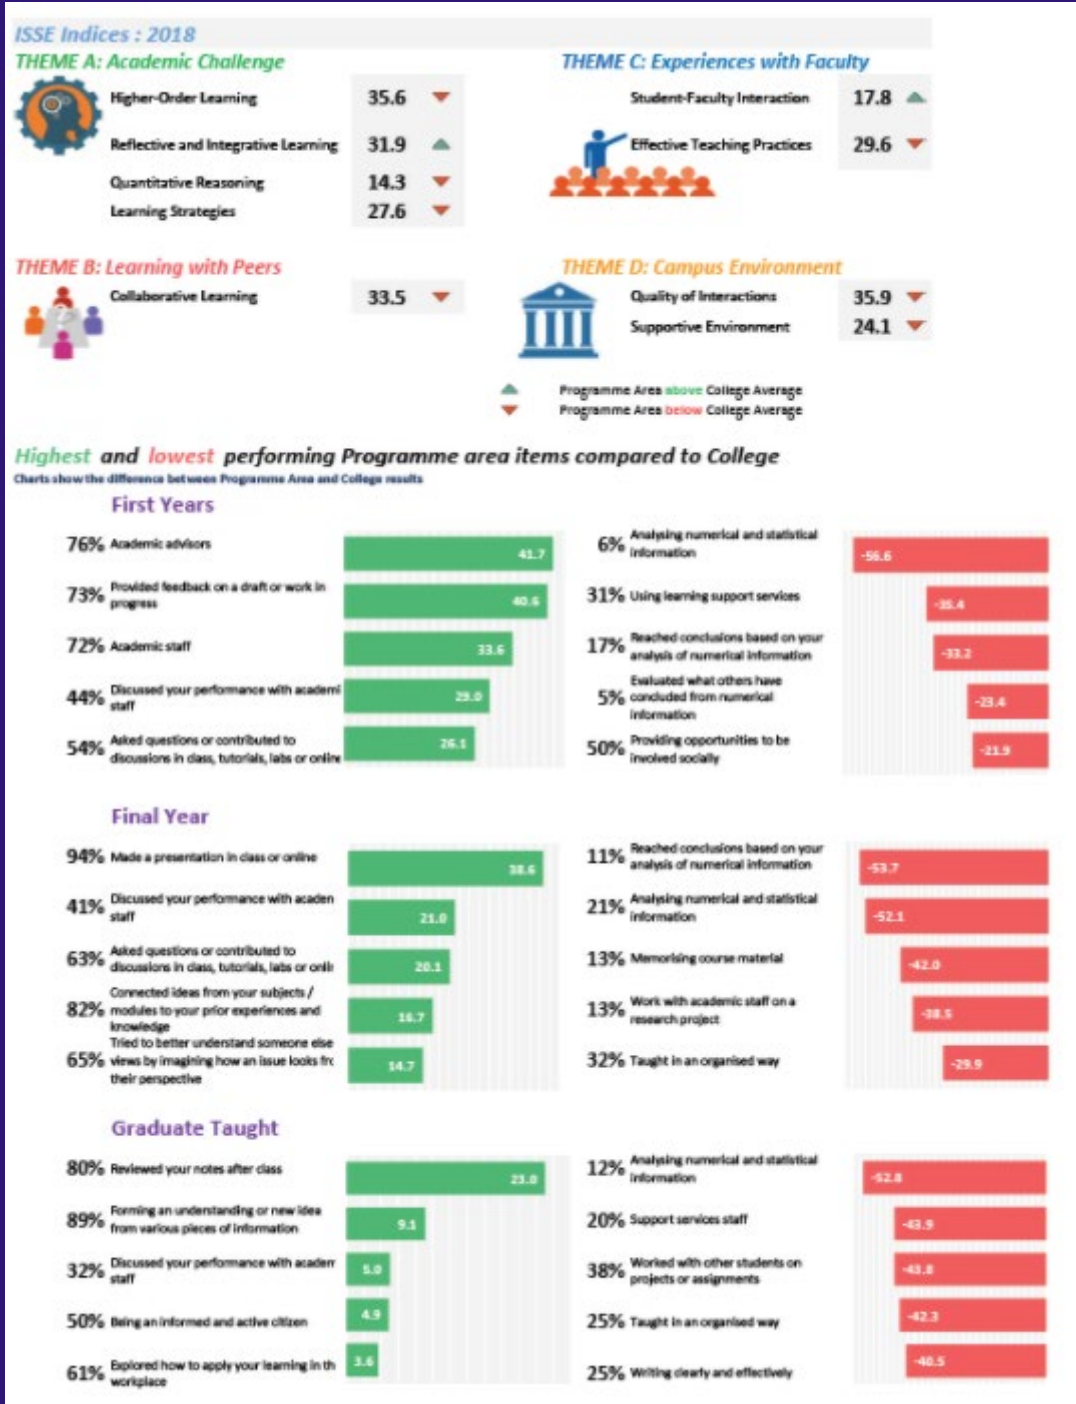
ISSE Indices : 2018

THEME A: Academic Challenge

Higher-Order Learning 35.6
Reflective and Integrative Learning 31.9
Quantitative Reasoning 14.3
Learning Strategies 27.6

THEME C: Experiences with Faculty

Student-Faculty Interaction 17.8
Effective Teaching Practices 29.6

THEME B: Learning with Peers

Collaborative Learning 33.5

THEME D: Campus Environment

Quality of Interactions 35.9
Supportive Environment 24.1

Programme Area above College Average
Programme Area below College Average

Highest and lowest performing Programme area items compared to College

Charts show the difference between Programme Area and College results

First Years

76% Academic advisors 41.7
73% Provided feedback on a draft or work in progress 40.5
72% Academic staff 33.6
44% Discussed your performance with academi staff 29.0
54% Asked questions or contributed to discussions in class, tutorials, labs or online 26.1

6% Analysing numerical and statistical information -56.6
31% Using learning support services -35.4
17% Reached conclusions based on your analysis of numerical information -33.2
5% Evaluated what others have concluded from numerical information -23.4
50% Providing opportunities to be involved socially -21.9

Final Year

94% Made a presentation in class or online 38.6
41% Discussed your performance with acaden staff 21.0
63% Asked questions or contributed to discussions in class, tutorials, labs or onli 20.1
82% Connected ideas from your subjects / modules to your prior experiences and knowledge 16.7
65% Tried to better understand someone else views by imagining how an issue looks fr their perspective 14.7

11% Reached conclusions based on your analysis of numerical information -53.7
21% Analysing numerical and statistical information -52.1
13% Memorising course material -42.0
13% Work with academic staff on a research project -38.5
32% Taught in an organised way -29.9

Graduate Taught

80% Reviewed your notes after class 23.0
89% Forming an understanding or new idea from various pieces of information 9.1
32% Discussed your performance with acaden staff 5.0
50% Being an informed and active citizen 4.9
61% Explored how to apply your learning in th workplace 3.6

12% Analysing numerical and statistical information -52.8
20% Support services staff -43.9
38% Worked with other students on projects or assignments -43.8
25% Taught in an organised way -42.3
25% Writing clearly and effectively -40.5